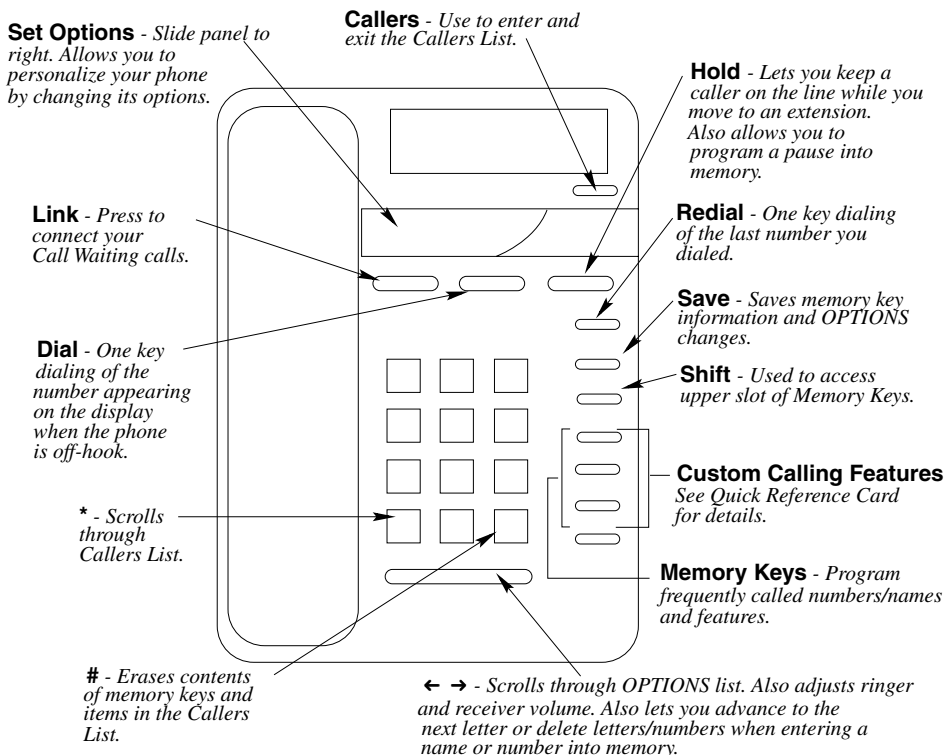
**Set Options** - *Slide panel to right. Allows you to personalize your phone by changing its options.*

**Callers** - *Use to enter and exit the Callers List.*

**Hold** - *Lets you keep a caller on the line while you move to an extension. Also allows you to program a pause into memory.*

**Link** - *Press to connect your Call Waiting calls.*

**Redial** - *One key dialing of the last number you dialed.*

**Save** - *Saves memory key information and OPTIONS changes.*

**Dial** - *One key dialing of the number appearing on the display when the phone is off-hook.*

**Shift** - *Used to access upper slot of Memory Keys.*

**Custom Calling Features** *See Quick Reference Card for details.*

**\*** - *Scrolls through Callers List.*

**Memory Keys** - *Program frequently called numbers/names and features.*

**#** - *Erases contents of memory keys and items in the Callers List.*

← → - *Scrolls through OPTIONS list. Also adjusts ringer and receiver volume. Also lets you advance to the next letter or delete letters/numbers when entering a name or number into memory.*